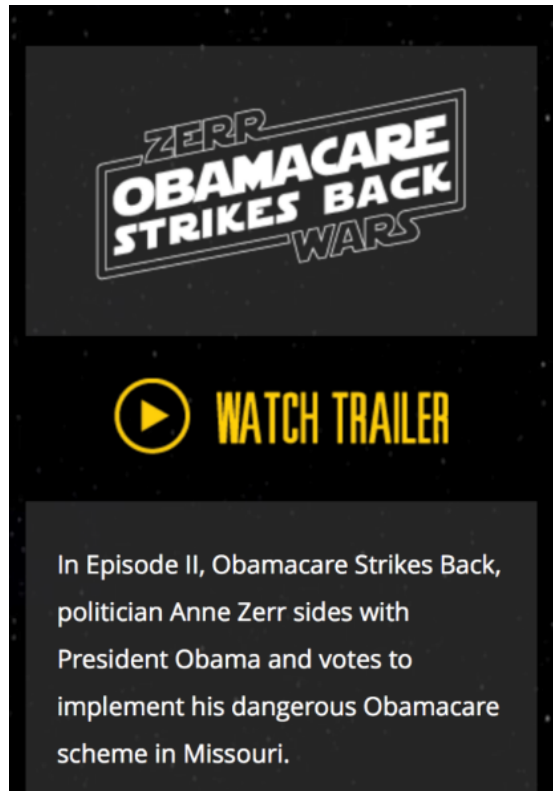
ZERR
OBAMACARE
STRIKES BACK
WARS

WATCH TRAILER

In Episode II, Obamacare Strikes Back, politician Anne Zerr sides with President Obama and votes to implement his dangerous Obamacare scheme in Missouri.